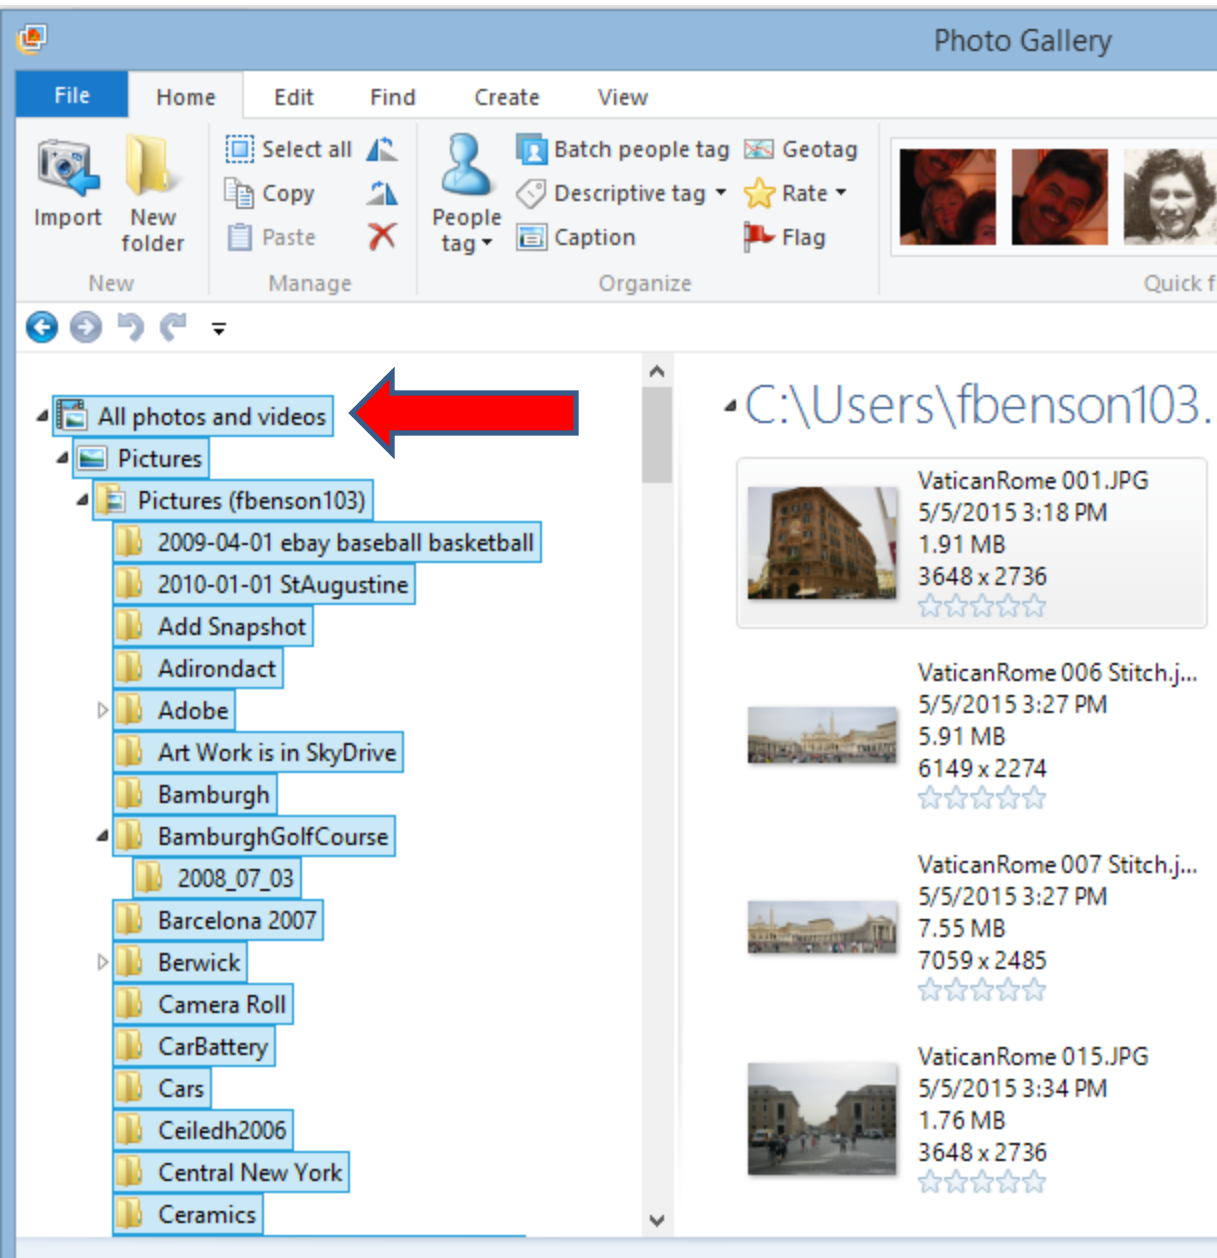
Photo Gallery

File | Home | Edit | Find | Create | View

Import
New folder
New

Select all
Copy
Paste
Manage

People tag
Batch people tag
Descriptive tag
Caption
Geotag
Rate
Flag
Organize

Quick f

All photos and videos
Pictures
Pictures (fbenson103)
2009-04-01 ebay baseball basketball
2010-01-01 StAugustine
Add Snapshot
Adirondact
Adobe
Art Work is in SkyDrive
Bamburgh
BamburghGolfCourse
2008_07_03
Barcelona 2007
Berwick
Camera Roll
CarBattery
Cars
Ceiledh2006
Central New York
Ceramics

C:\Users\fbenson103.

VaticanRome 001.JPG
5/5/2015 3:18 PM
1.91 MB
3648 x 2736

VaticanRome 006 Stitch.j...
5/5/2015 3:27 PM
5.91 MB
6149 x 2274

VaticanRome 007 Stitch.j...
5/5/2015 3:27 PM
7.55 MB
7059 x 2485

VaticanRome 015.JPG
5/5/2015 3:34 PM
1.76 MB
3648 x 2736